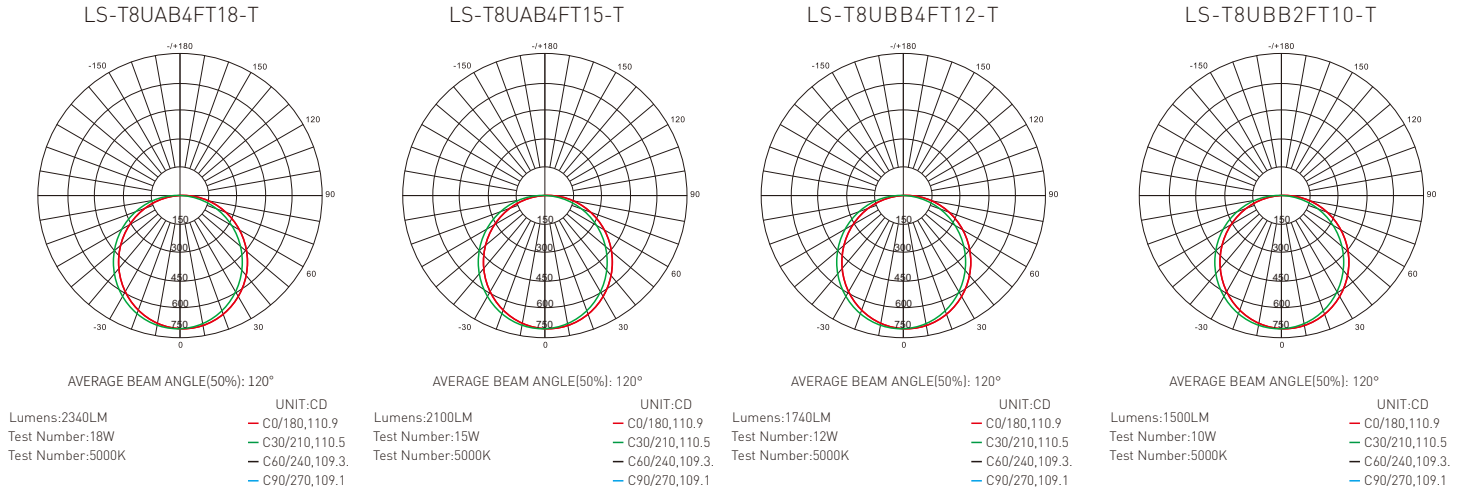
LS-T8UAB4FT18-T

-/+180
-150
150
120
90
60
30
0
-30
150
300
450
600
750

AVERAGE BEAM ANGLE(50%): 120°

Lumens:2340LM
Test Number:18W
Test Number:5000K

UNIT:CD
C0/180,110.9
C30/210,110.5
C60/240,109.3.
C90/270,109.1

LS-T8UAB4FT15-T

-/+180
-150
150
120
90
60
30
0
-30
150
300
450
600
750

AVERAGE BEAM ANGLE(50%): 120°

Lumens:2100LM
Test Number:15W
Test Number:5000K

UNIT:CD
C0/180,110.9
C30/210,110.5
C60/240,109.3.
C90/270,109.1

LS-T8UBB4FT12-T

-/+180
-150
150
120
90
60
30
0
-30
150
300
450
600
750

AVERAGE BEAM ANGLE(50%): 120°

Lumens:1740LM
Test Number:12W
Test Number:5000K

UNIT:CD
C0/180,110.9
C30/210,110.5
C60/240,109.3.
C90/270,109.1

LS-T8UBB2FT10-T

-/+180
-150
150
120
90
60
30
0
-30
150
300
450
600
750

AVERAGE BEAM ANGLE(50%): 120°

Lumens:1500LM
Test Number:10W
Test Number:5000K

UNIT:CD
C0/180,110.9
C30/210,110.5
C60/240,109.3.
C90/270,109.1